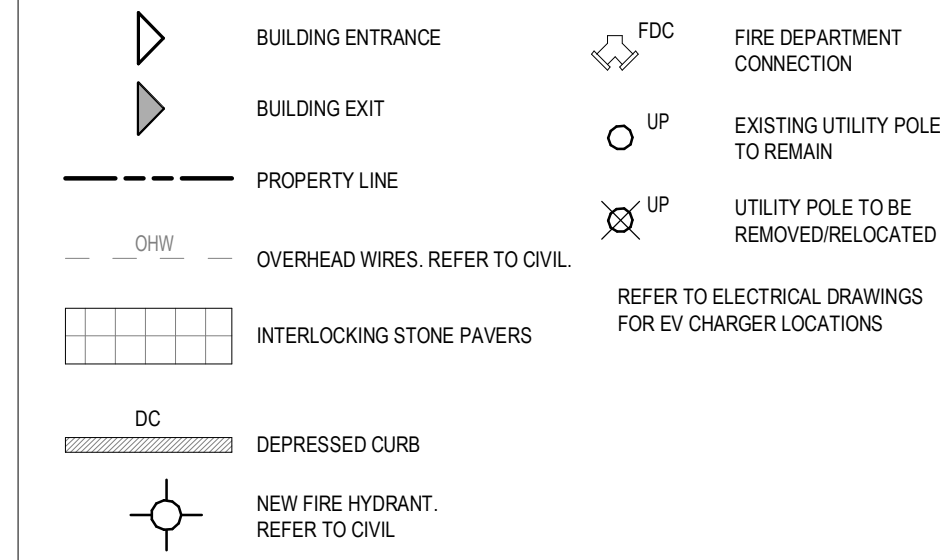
BUILDING ENTRANCE

BUILDING EXIT

PROPERTY LINE

OHW

OVERHEAD WIRES. REFER TO CIVIL.

INTERLOCKING STONE PAVERS

DC

DEPRESSED CURB

NEW FIRE HYDRANT. REFER TO CIVIL

FDC

FIRE DEPARTMENT CONNECTION

UP

EXISTING UTILITY POLE TO REMAIN

UP

UTILITY POLE TO BE REMOVED/RELOCATED

REFER TO ELECTRICAL DRAWINGS FOR EV CHARGER LOCATIONS